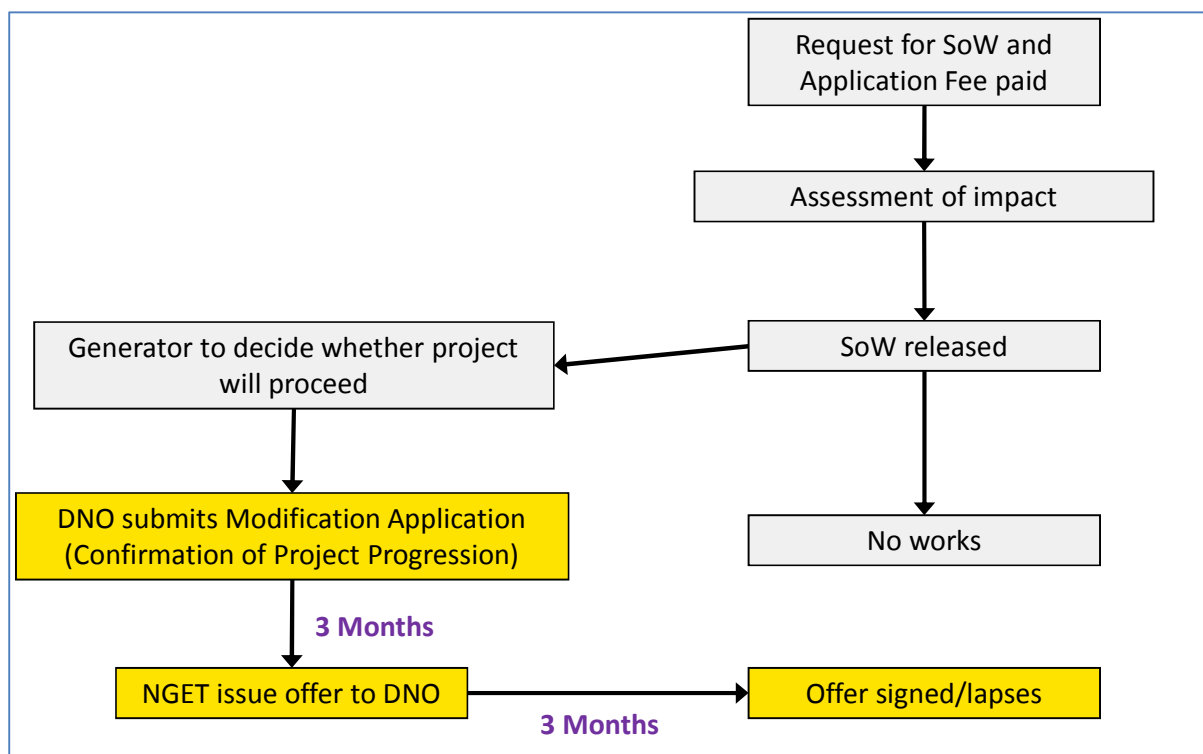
Request for SoW and Application Fee paid

Assessment of impact

SoW released

Generator to decide whether project will proceed

No works

DNO submits Modification Application (Confirmation of Project Progression)

3 Months

NGET issue offer to DNO

Offer signed/lapses

3 Months